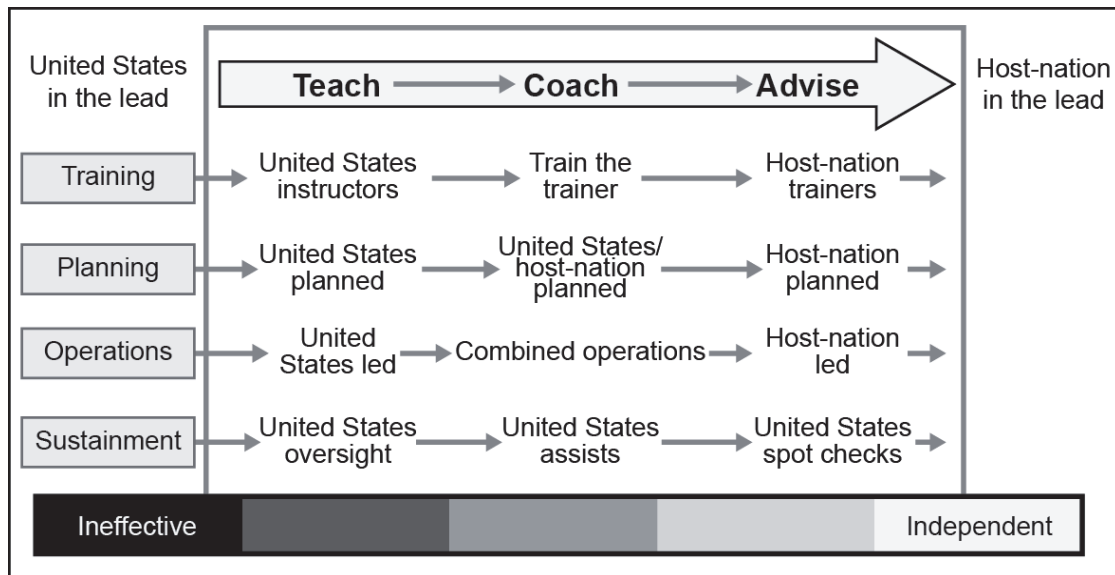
United States in the lead

Teach → Coach → Advise

Host-nation in the lead

| | | | |
|---|---|---|---|
| Training | United States instructors | Train the trainer | Host-nation trainers |
| Planning | United States planned | United States/ host-nation planned | Host-nation planned |
| Operations | United States led | Combined operations | Host-nation led |
| Sustainment | United States oversight | United States assists | United States spot checks |

Ineffective

Independent